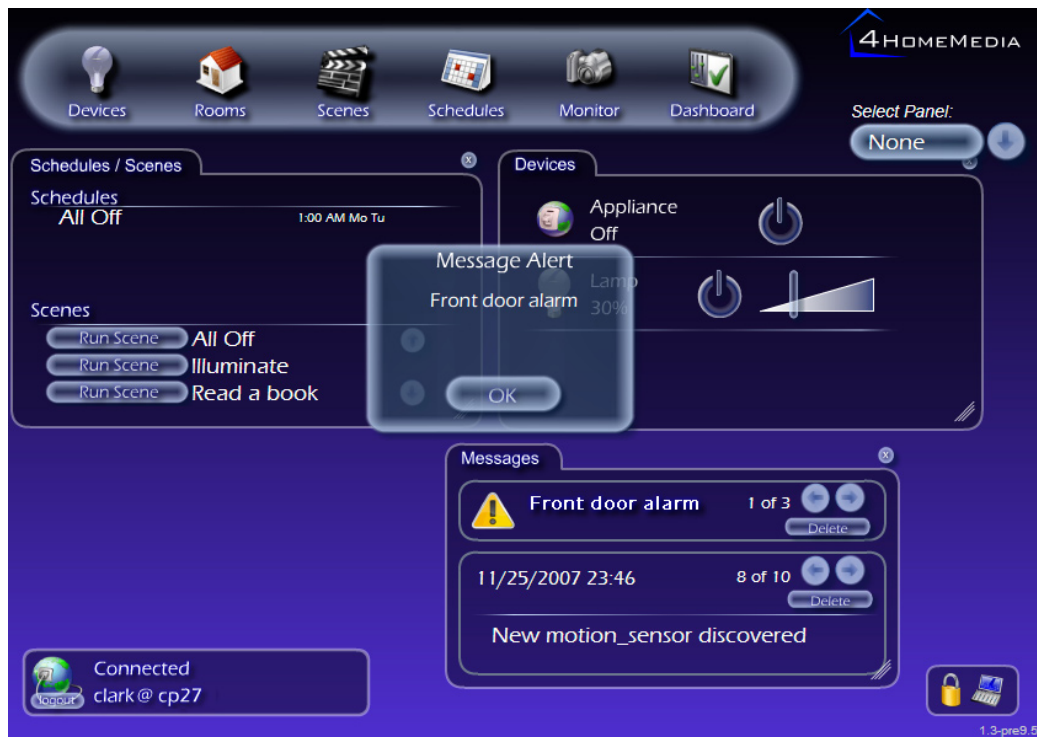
4HomeMedia

Devices Rooms Scenes Schedules Monitor Dashboard

Select Panel:
None

Schedules / Scenes

Schedules
All Off 1:00 AM Mo Tu

Scenes
Run Scene All Off
Run Scene Illuminate
Run Scene Read a book

Devices

Appliance
Off

Lamp
30%

Message Alert
Front door alarm
OK

Messages

Front door alarm 1 of 3
Delete

11/25/2007 23:46 8 of 10
Delete
New motion_sensor discovered

Connected
clark@ cp27
logout

1.3-pre9.5